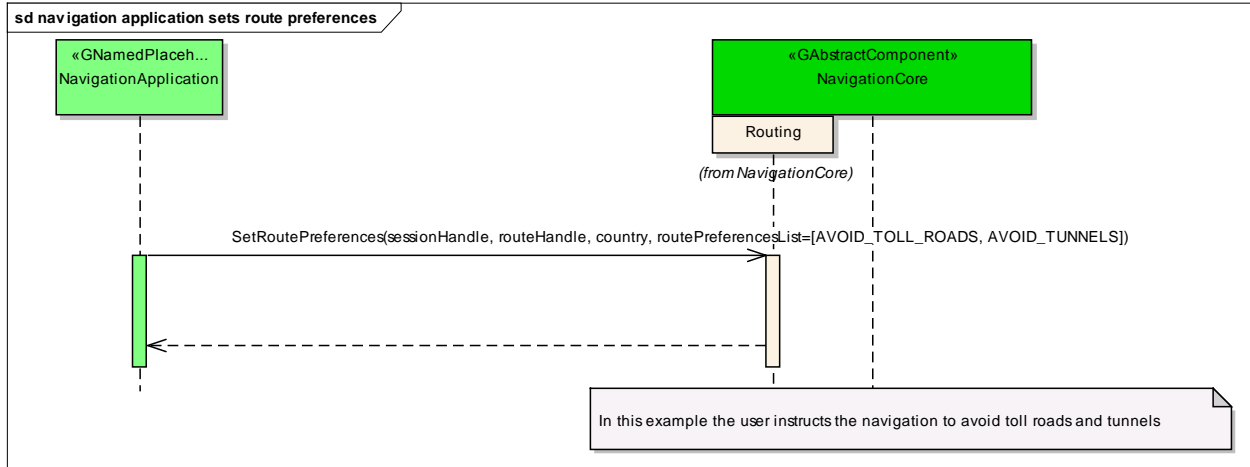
sd navigation application sets route preferences

«GNamedPlaceh...
NavigationApplication

«GAbstractComponent»
NavigationCore

Routing

(from NavigationCore)

SetRoutePreferences(sessionHandle, routeHandle, country, routePreferencesList=[AVOID_TOLL_ROADS, AVOID_TUNNELS])

In this example the user instructs the navigation to avoid toll roads and tunnels